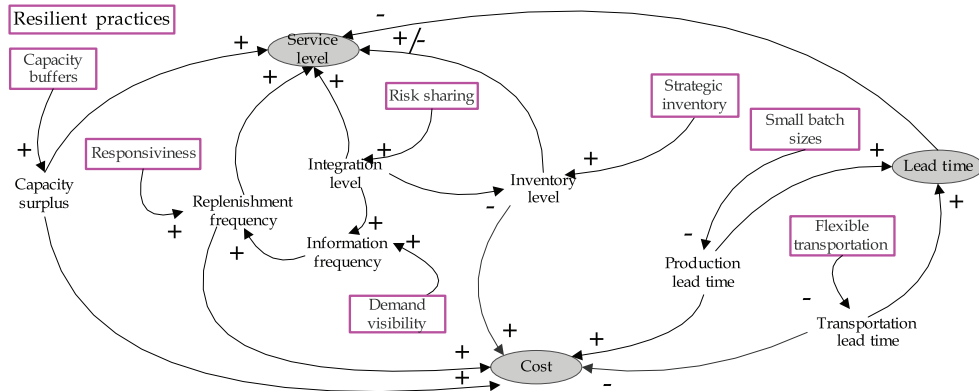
Resilient practices

Capacity buffers

+

Capacity surplus

+

Service level

+

+

+

+/-

-

Responsiviness

Replenishment frequency

+

+

Risk sharing

+

Integration level

+

Information frequency

+

Demand visibility

Inventory level

-

Strategic inventory

+

Small batch sizes

+

Lead time

+

-

Production lead time

+

Flexible transportation

-

Transportation lead time

+

+

+

Cost

-